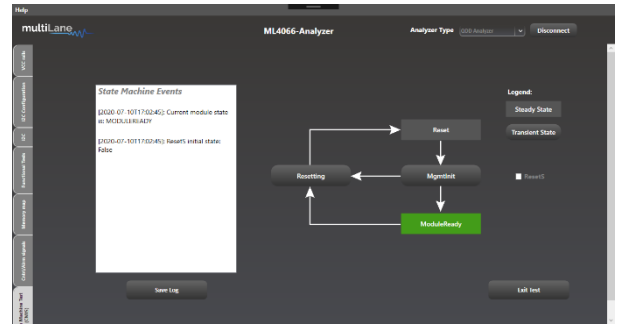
Help

multiLane

ML4066-Analyzer

Analyzer Type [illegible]

Disconnect

VCC cals

I2C Configuration

I2C

Functional Tests

Memory Map

Color/Wire signals

Machine Test

State Machine Events

[2020-07-10T17:02:45]: Current module state is: MODULEREADY

[2020-07-10T17:02:45]: ResetS initial state: False

Legend:

Steady State

Transient State

Reset

Resetting

MgmtInit

ModuleReady

ResetS

Save Log

Exit test